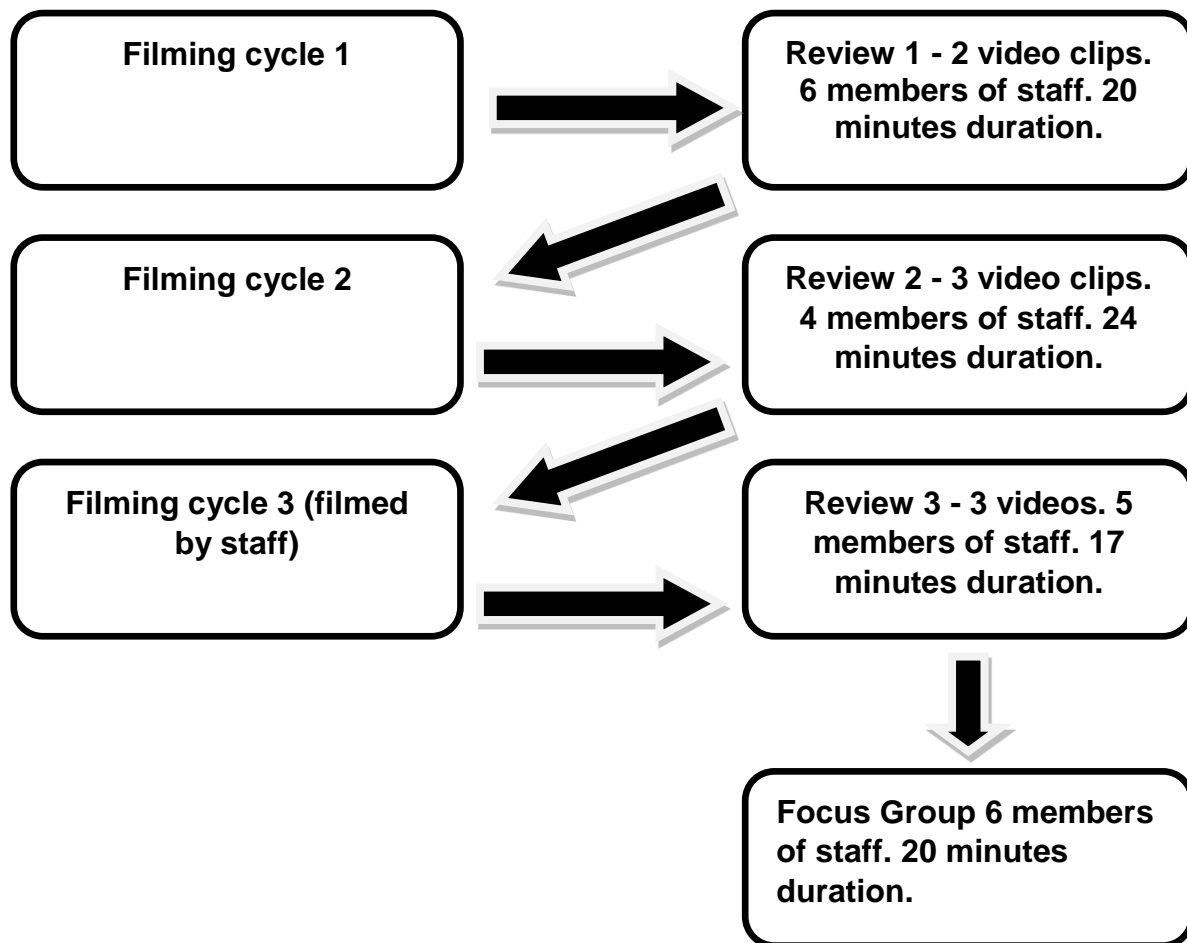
Filming cycle 1

Review 1 - 2 video clips. 6 members of staff. 20 minutes duration.

Filming cycle 2

Review 2 - 3 video clips. 4 members of staff. 24 minutes duration.

Filming cycle 3 (filmed by staff)

Review 3 - 3 videos. 5 members of staff. 17 minutes duration.

Focus Group 6 members of staff. 20 minutes duration.